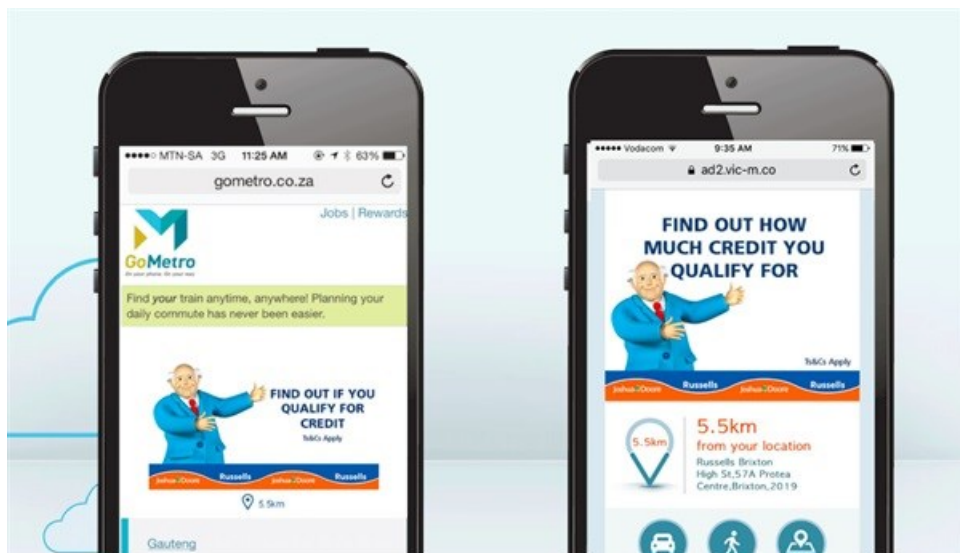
●●●●○ MTN-SA 3G 11:25 AM 63%
gometro.co.za
Jobs | Rewards
GoMetro
On your phone. On your way.
Find your train anytime, anywhere! Planning your daily commute has never been easier.
FIND OUT IF YOU QUALIFY FOR CREDIT
Ts&Cs Apply
Joshua Doore Russells Joshua Doore Russells
5.5km
Gauteng

●●●●● Vodacom 9:35 AM 71%
ad2.vic-m.co
FIND OUT HOW MUCH CREDIT YOU QUALIFY FOR
Ts&Cs Apply
Joshua Doore Russells Joshua Doore Russells
5.5km
5.5km
from your location
Russells Brixton
High St,57A Protea Centre,Brixton,2019